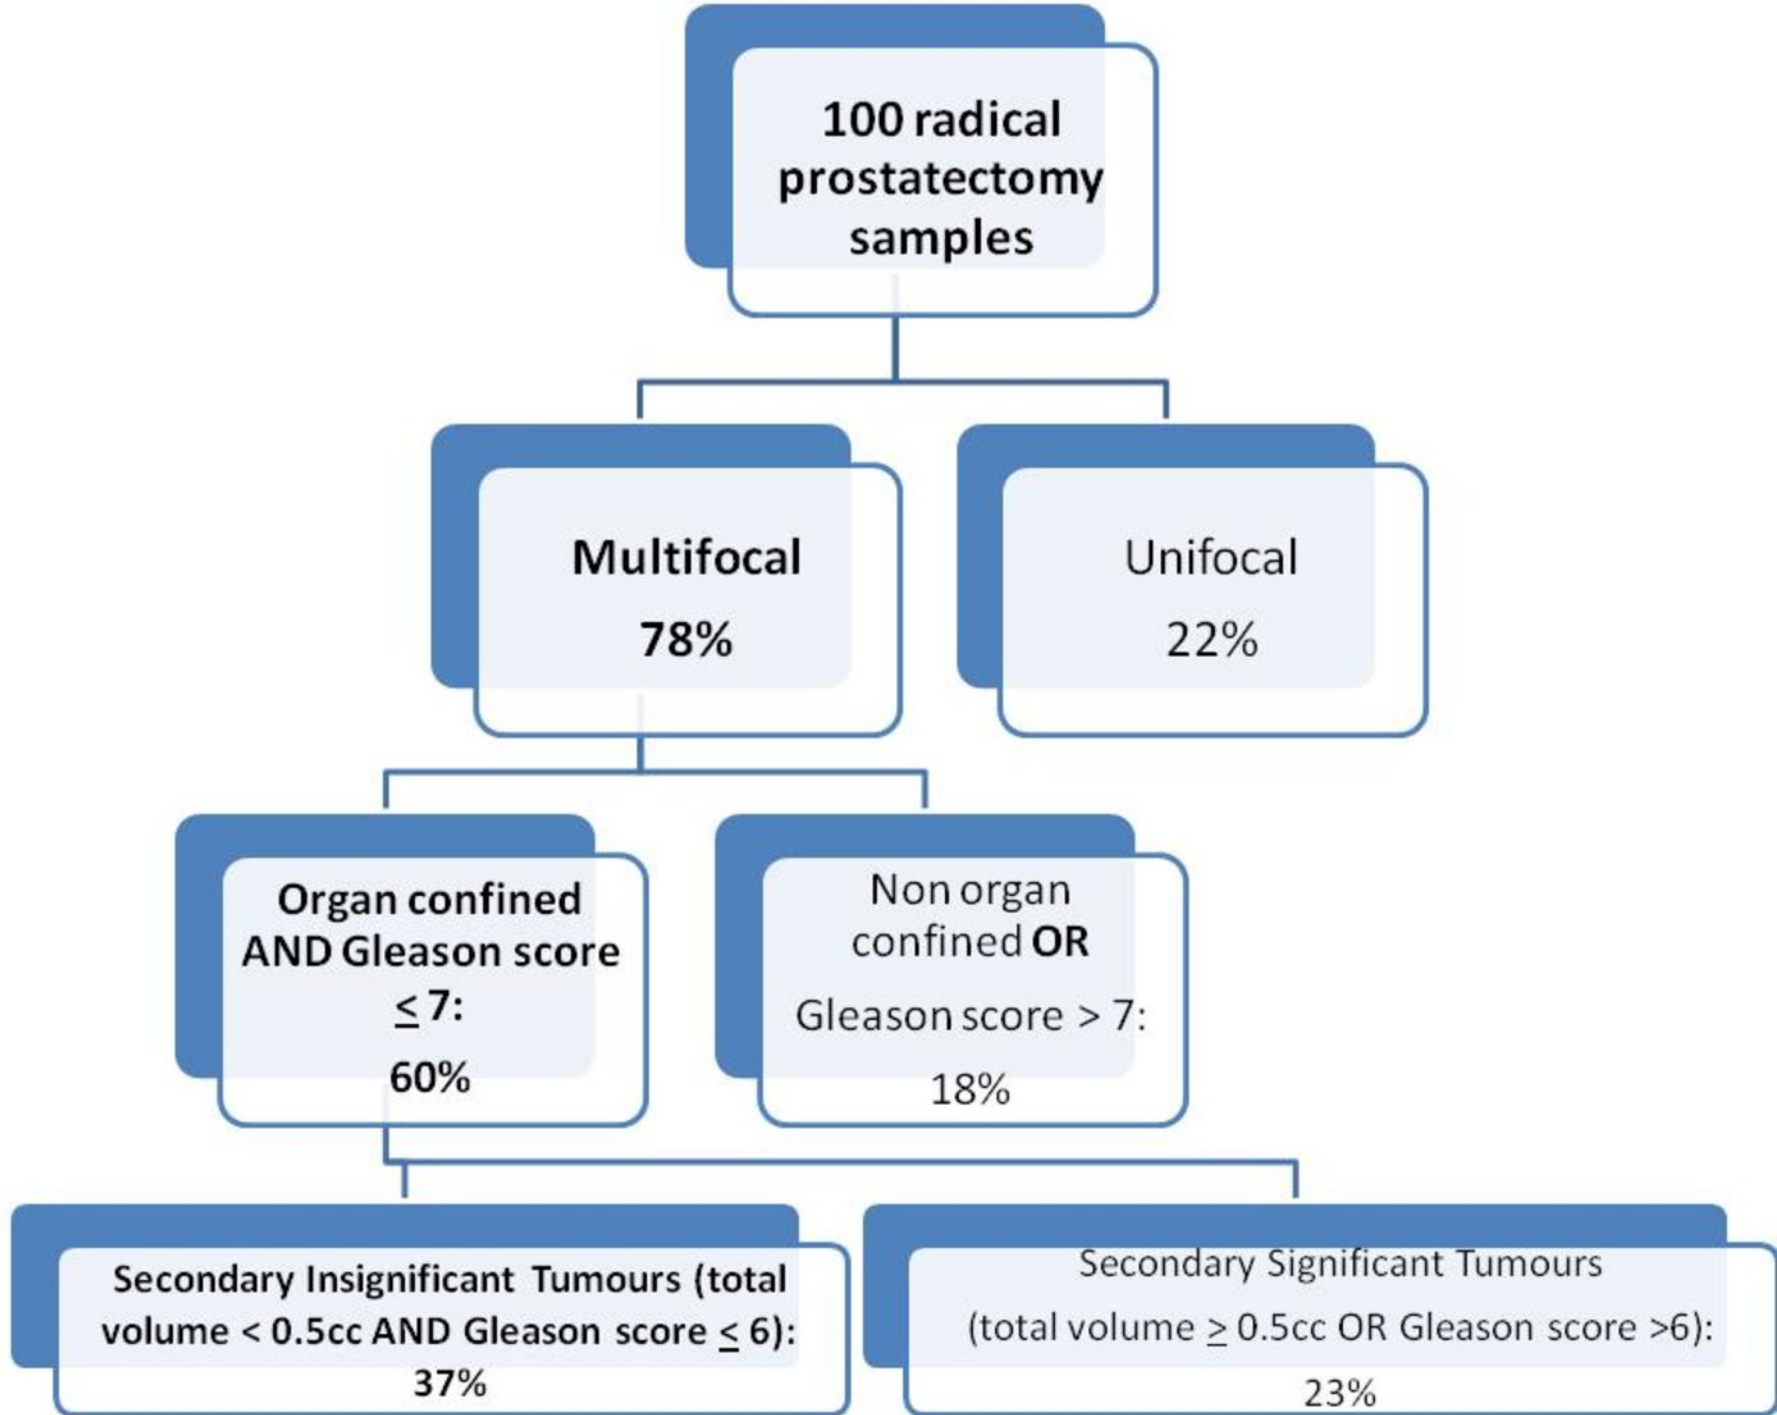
100 radical prostatectomy samples

Multifocal
78%

Unifocal
22%

Organ confined AND Gleason score $\leq$ 7:
60%

Non organ confined **OR**
Gleason score > 7:
18%

Secondary Insignificant Tumours (total volume < 0.5cc AND Gleason score $\leq$ 6):
37%

Secondary Significant Tumours (total volume $\geq$ 0.5cc OR Gleason score >6):
23%